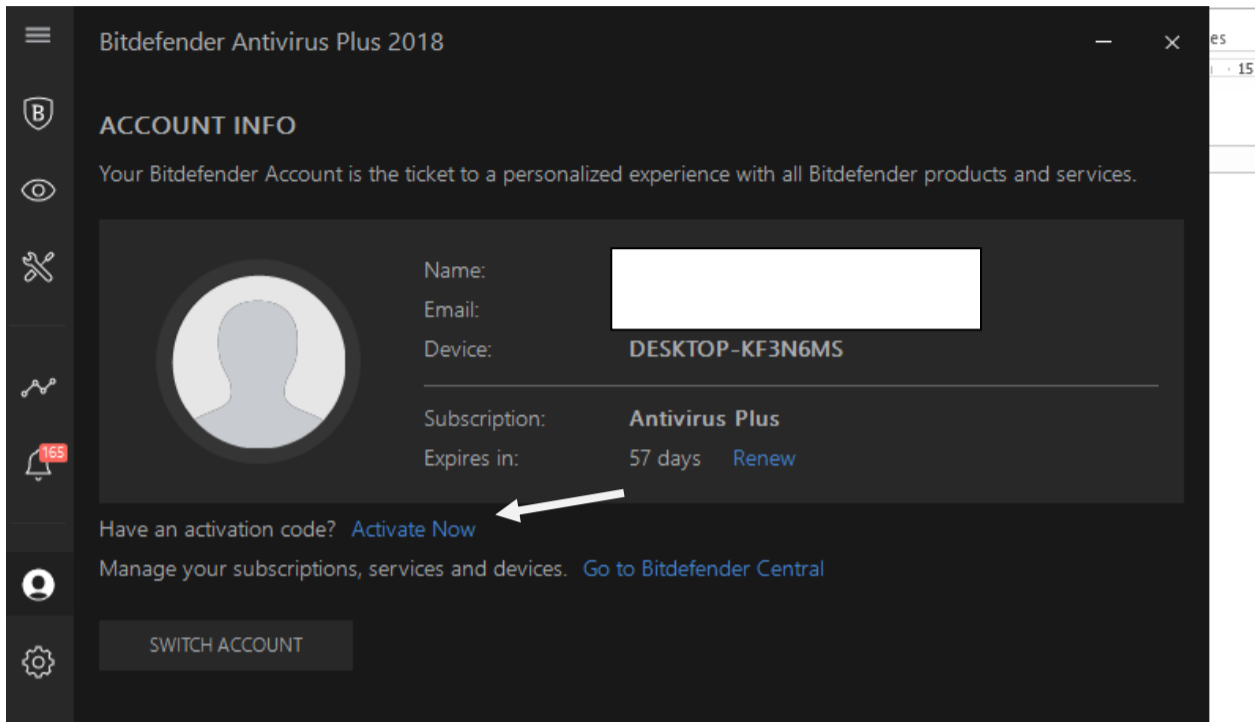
Bitdefender Antivirus Plus 2018

165

ACCOUNT INFO

Your Bitdefender Account is the ticket to a personalized experience with all Bitdefender products and services.

Name:
Email:
Device: DESKTOP-KF3N6MS

Subscription: Antivirus Plus
Expires in: 57 days Renew

Have an activation code? Activate Now

Manage your subscriptions, services and devices. Go to Bitdefender Central

SWITCH ACCOUNT

es
15